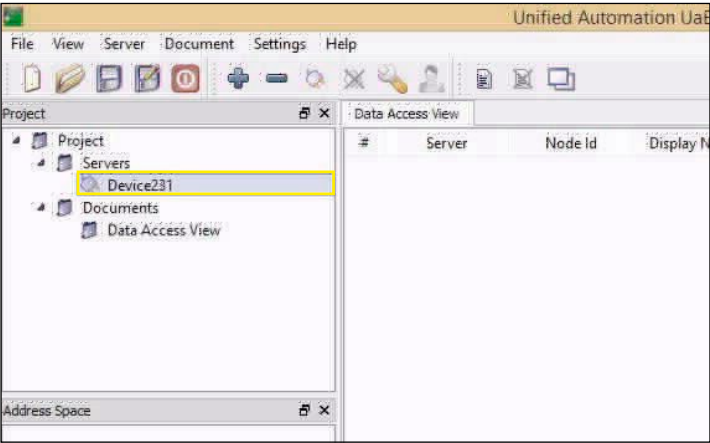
Unified Automation UaE

File View Server Document Settings Help

Project

Project

Servers

Device231

Documents

Data Access View

Data Access View

| # | Server | Node Id | Display N |
|---|---|---|---|

Address Space